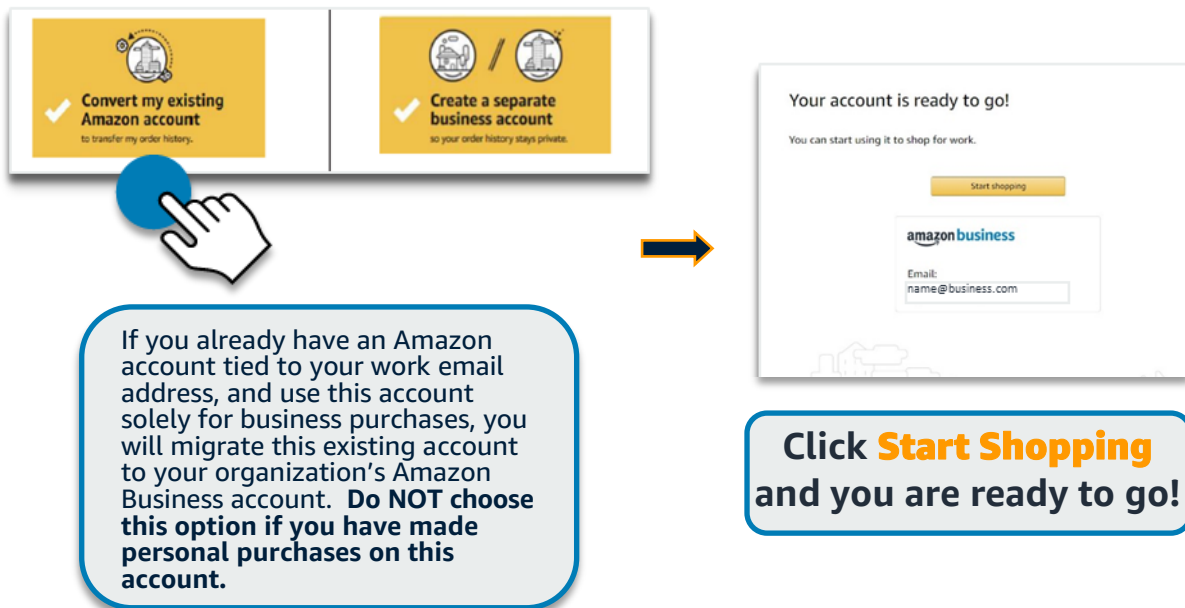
Convert my existing Amazon account
to transfer my order history.

Create a separate business account
so your order history stays private.

If you already have an Amazon account tied to your work email address, and use this account solely for business purchases, you will migrate this existing account to your organization's Amazon Business account. **Do NOT choose this option if you have made personal purchases on this account.**

Your account is ready to go!

You can start using it to shop for work.

Start shopping

amazon business

Email:
name@business.com

Click Start Shopping and you are ready to go!